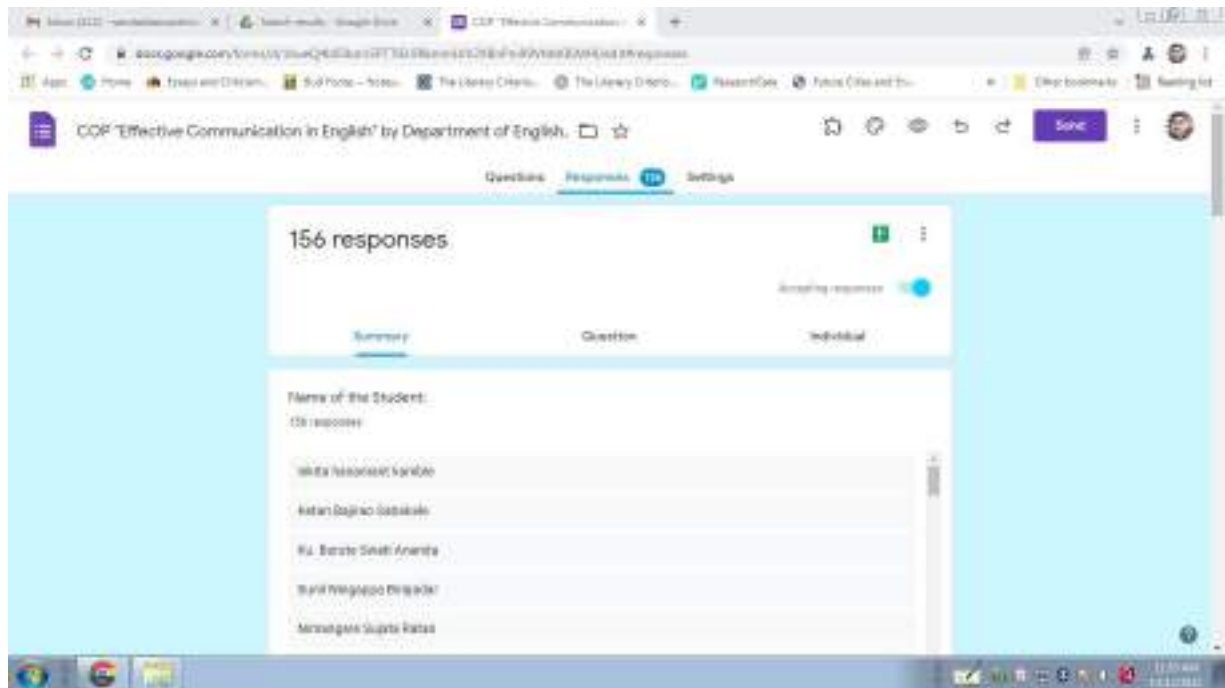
COP "Effective Communication in English" by Department of English.

Send

Questions Responses 156 Settings

156 responses

Accepting responses

Summary Question Individual

Name of the Student:

156 responses

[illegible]

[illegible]

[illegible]

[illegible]

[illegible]